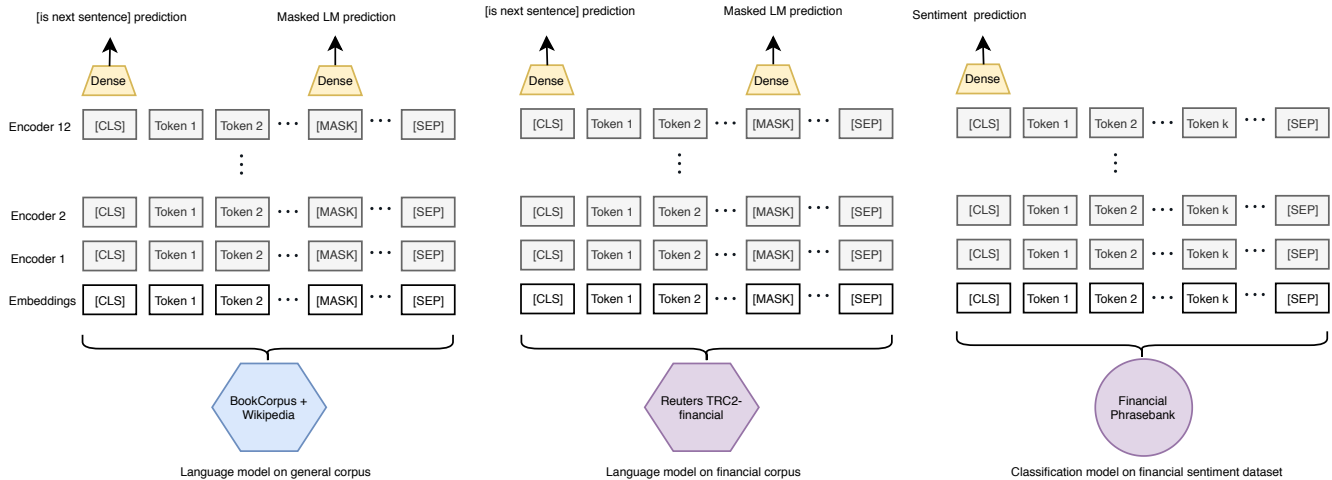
[is next sentence] prediction

Masked LM prediction

Dense

Dense

Encoder 12 [CLS] Token 1 Token 2 ··· [MASK] ··· [SEP]

⋮

Encoder 2 [CLS] Token 1 Token 2 ··· [MASK] ··· [SEP]

Encoder 1 [CLS] Token 1 Token 2 ··· [MASK] ··· [SEP]

Embeddings [CLS] Token 1 Token 2 ··· [MASK] ··· [SEP]

BookCorpus + Wikipedia

Language model on general corpus

[is next sentence] prediction

Masked LM prediction

Dense

Dense

[CLS] Token 1 Token 2 ··· [MASK] ··· [SEP]

⋮

[CLS] Token 1 Token 2 ··· [MASK] ··· [SEP]

[CLS] Token 1 Token 2 ··· [MASK] ··· [SEP]

[CLS] Token 1 Token 2 ··· [MASK] ··· [SEP]

Reuters TRC2-financial

Language model on financial corpus

Sentiment prediction

Dense

[CLS] Token 1 Token 2 ··· Token k ··· [SEP]

⋮

[CLS] Token 1 Token 2 ··· Token k ··· [SEP]

[CLS] Token 1 Token 2 ··· Token k ··· [SEP]

[CLS] Token 1 Token 2 ··· Token k ··· [SEP]

Financial Phrasebank

Classification model on financial sentiment dataset